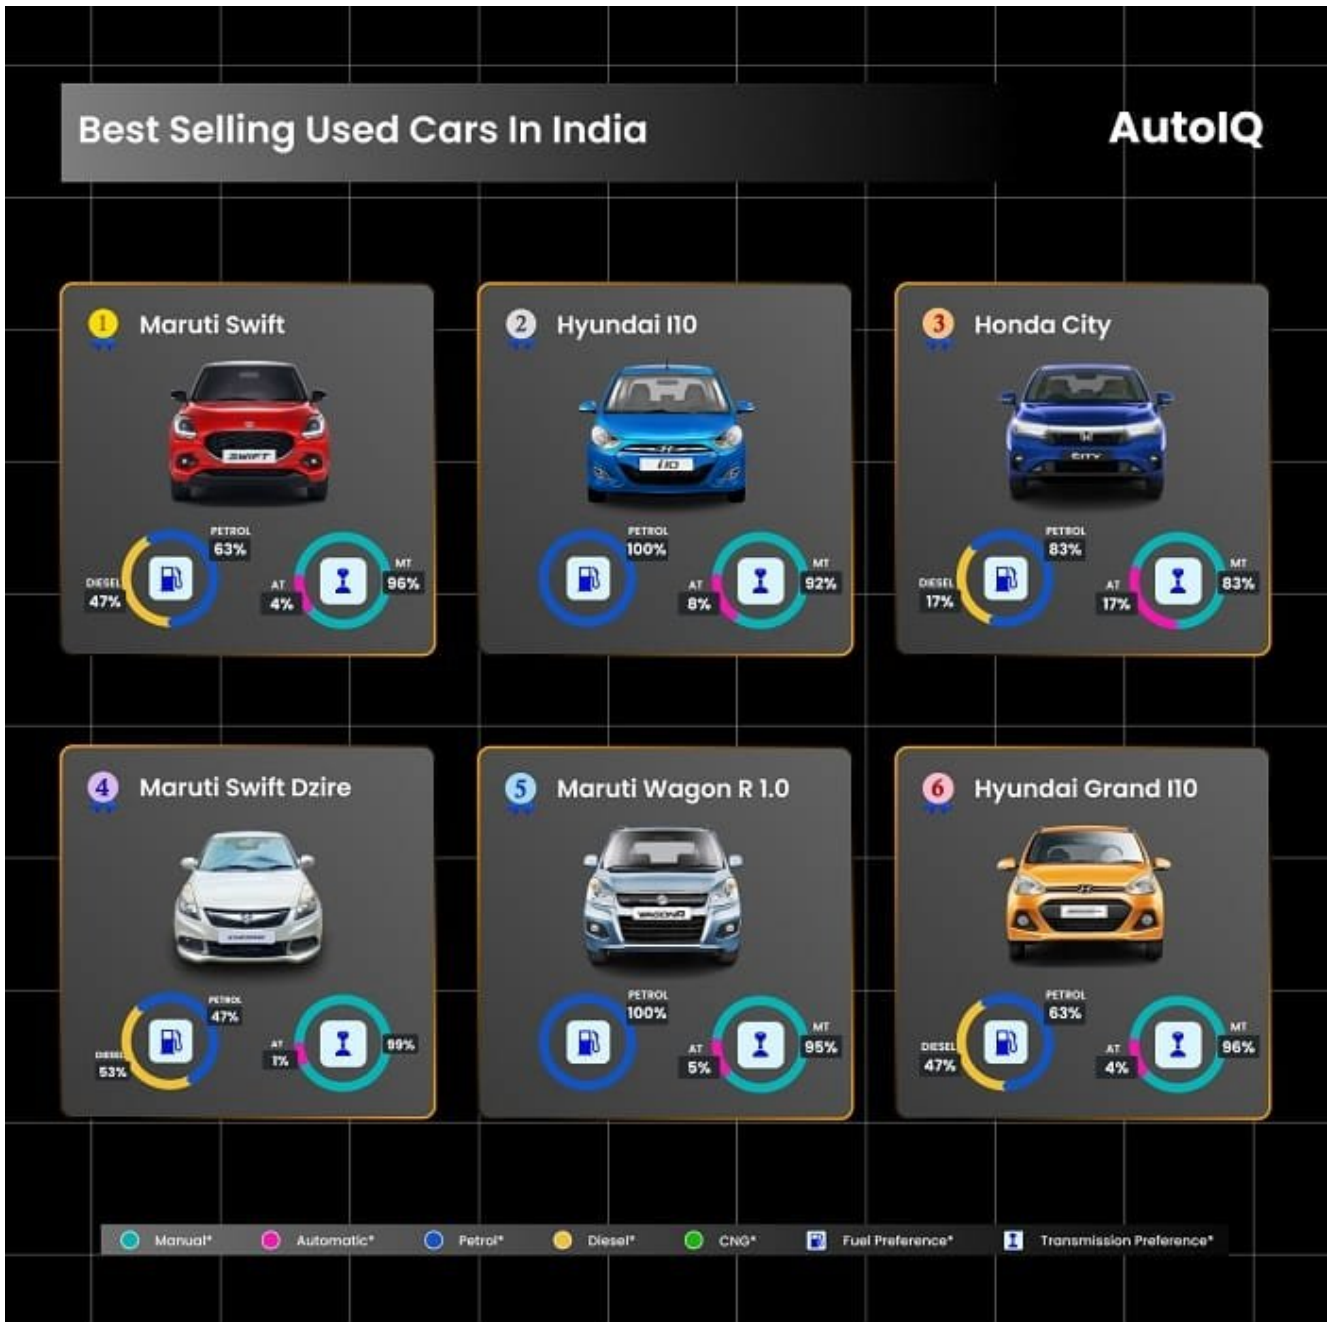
Best Selling Used Cars In India

AutoIQ

1 Maruti Swift

SWIFT

PETROL 63%
DIESEL 47%
AT 4%
MT 96%

2 Hyundai I10

i10

PETROL 100%
AT 8%
MT 92%

3 Honda City

CITY

PETROL 83%
DIESEL 17%
AT 17%
MT 83%

4 Maruti Swift Dzire

PETROL 47%
DIESEL 53%
AT 1%
99%

5 Maruti Wagon R 1.0

WAGON R

PETROL 100%
AT 5%
MT 95%

6 Hyundai Grand I10

PETROL 63%
DIESEL 47%
AT 4%
MT 96%

Manual* Automatic* Petrol* Diesel* CNG* Fuel Preference* Transmission Preference*